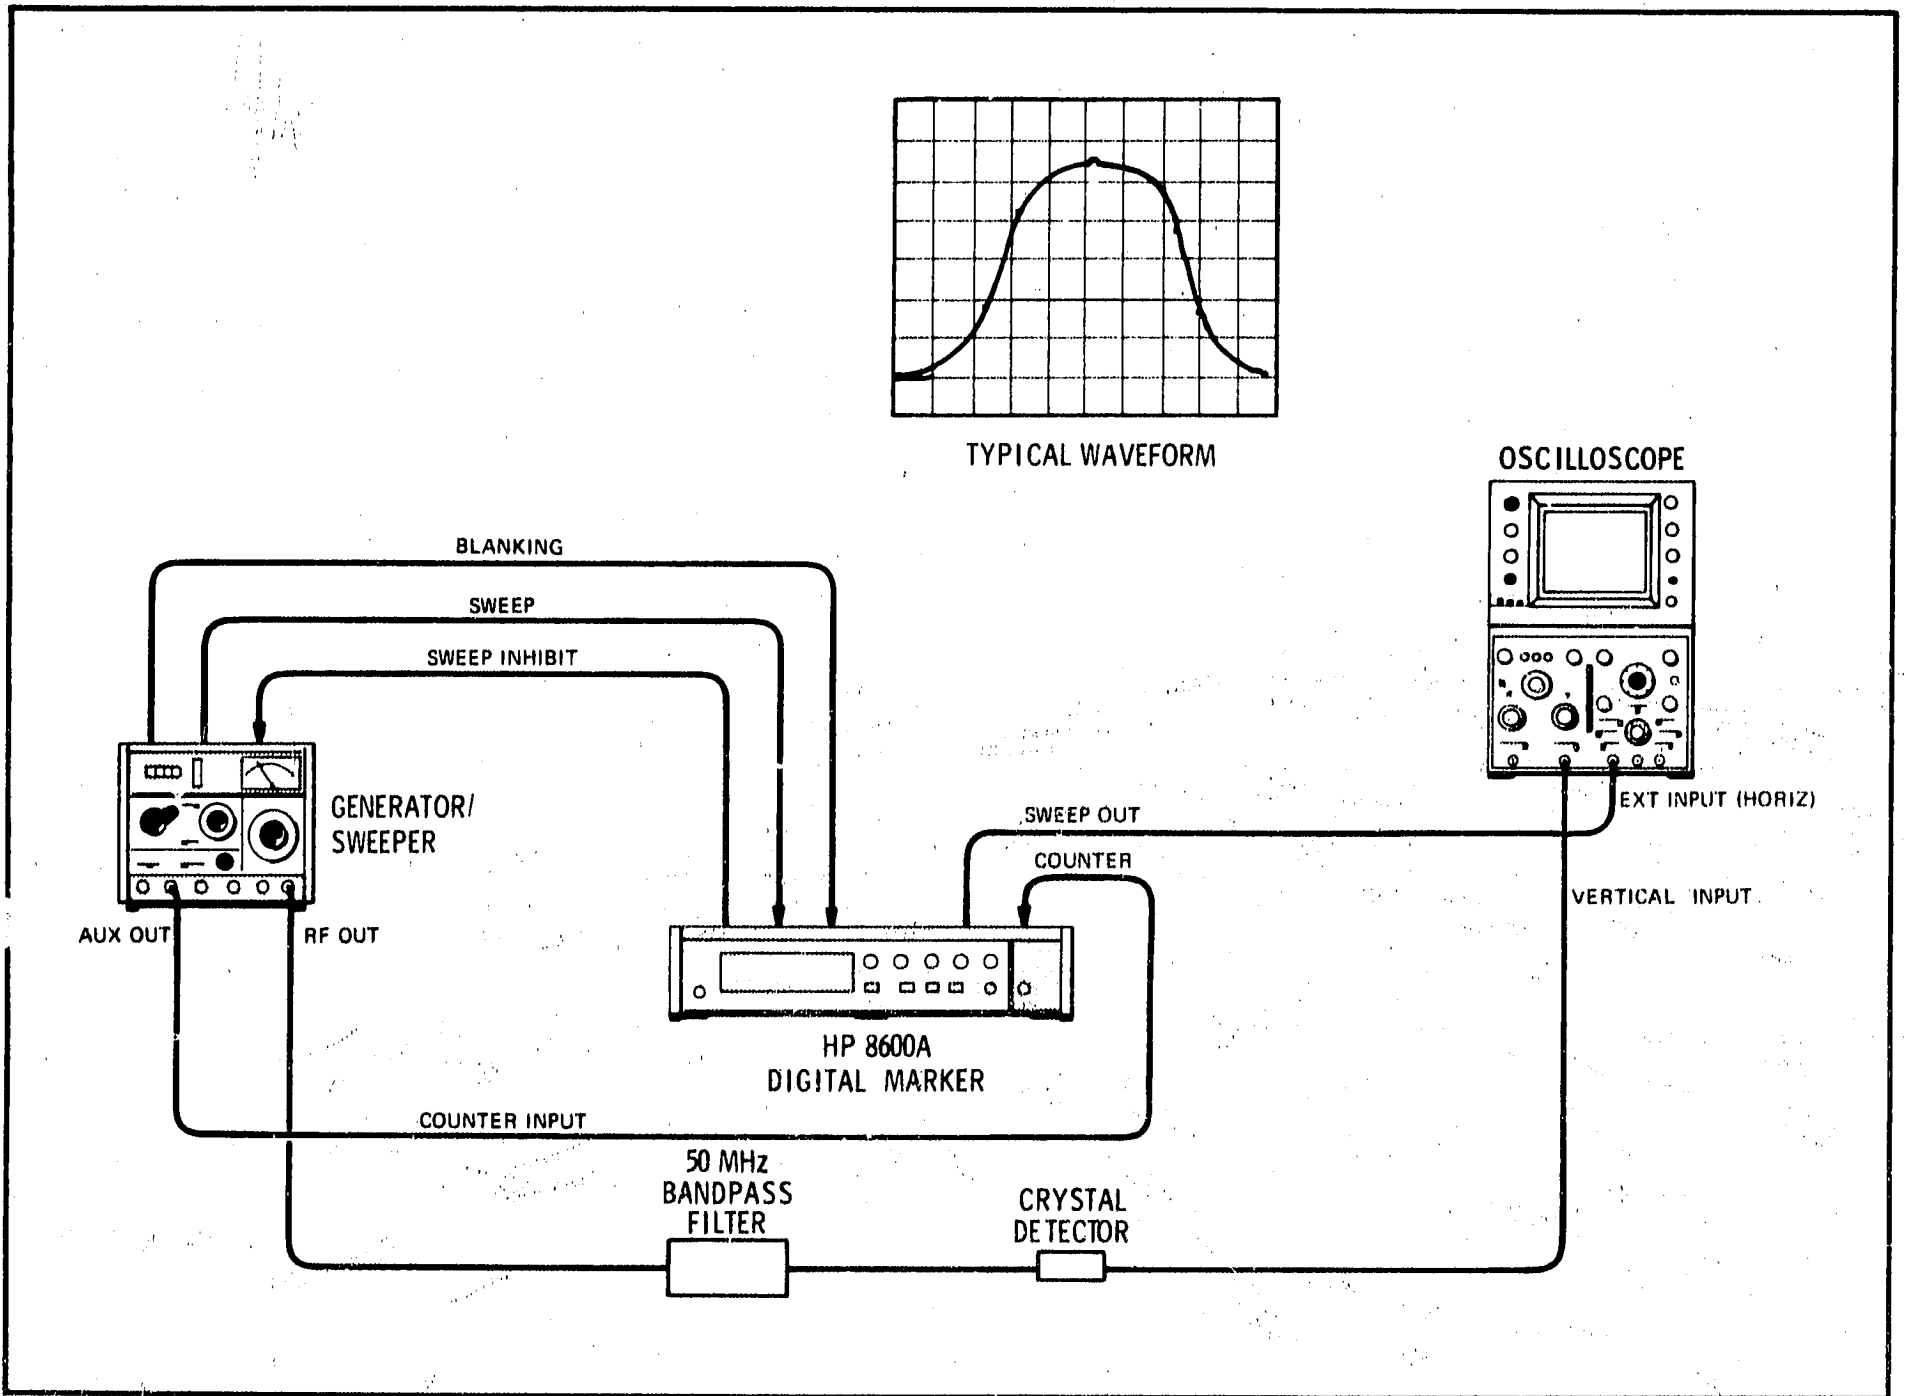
TYPICAL WAVEFORM

OSCILLOSCOPE

BLANKING

SWEEP

SWEEP INHIBIT

GENERATOR/ SWEEPER

AUX OUT

RF OUT

SWEEP OUT

EXT INPUT (HORIZ)

COUNTER

VERTICAL INPUT

HP 8600A DIGITAL MARKER

COUNTER INPUT

50 MHz BANDPASS FILTER

CRYSTAL DETECTOR